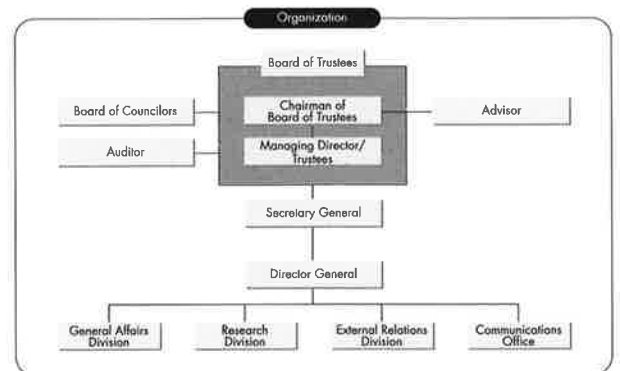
Organization

Board of Trustees

Board of Councilors

Chairman of Board of Trustees

Advisor

Auditor

Managing Director/ Trustees

Secretary General

Director General

General Affairs Division

Research Division

External Relations Division

Communications Office